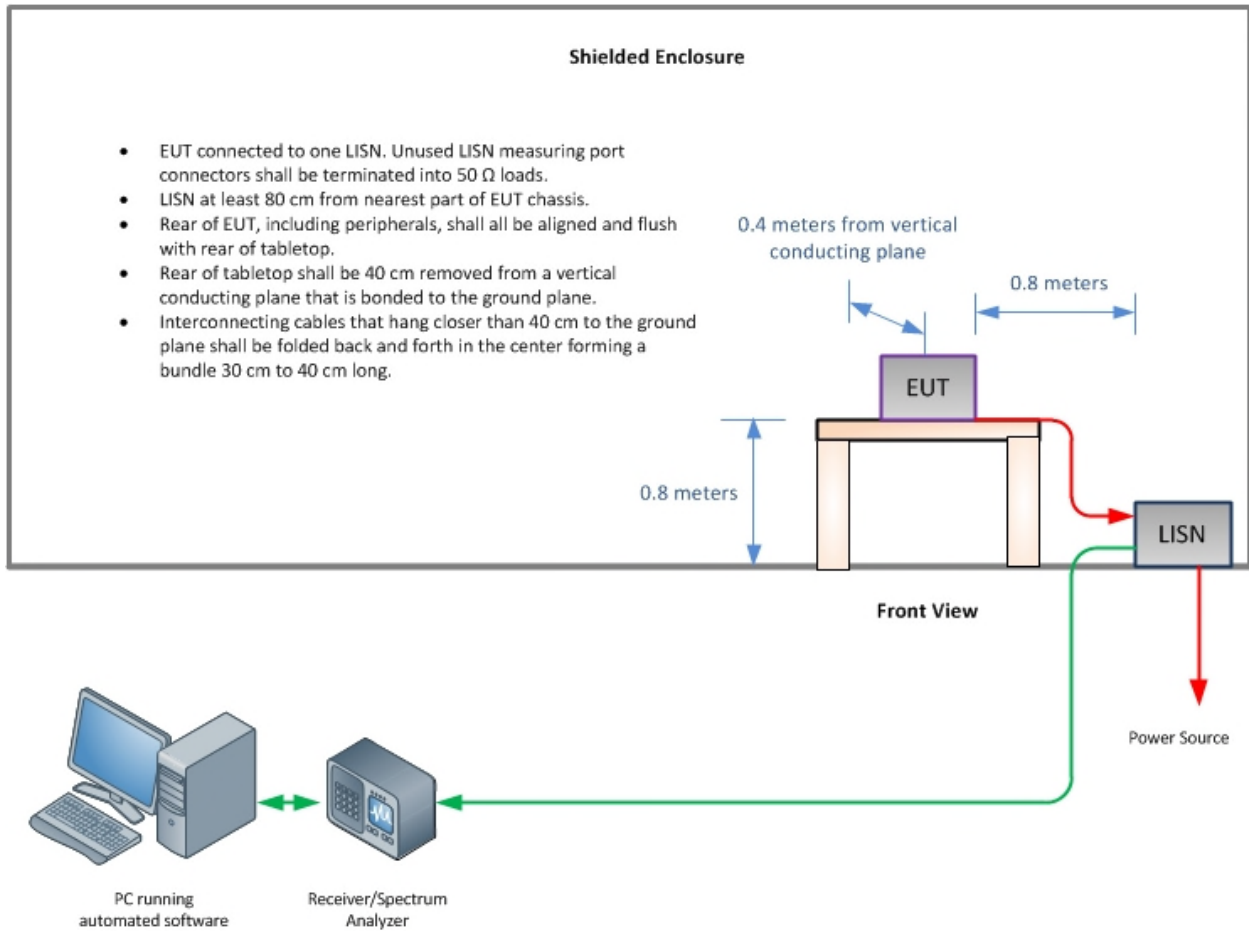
Shielded Enclosure

- EUT connected to one LISN. Unused LISN measuring port connectors shall be terminated into 50 Ω loads.
- LISN at least 80 cm from nearest part of EUT chassis.
- Rear of EUT, including peripherals, shall all be aligned and flush with rear of tabletop.
- Rear of tabletop shall be 40 cm removed from a vertical conducting plane that is bonded to the ground plane.
- Interconnecting cables that hang closer than 40 cm to the ground plane shall be folded back and forth in the center forming a bundle 30 cm to 40 cm long.

0.4 meters from vertical conducting plane

0.8 meters

EUT

0.8 meters

LISN

Front View

Power Source

PC running automated software

Receiver/Spectrum Analyzer